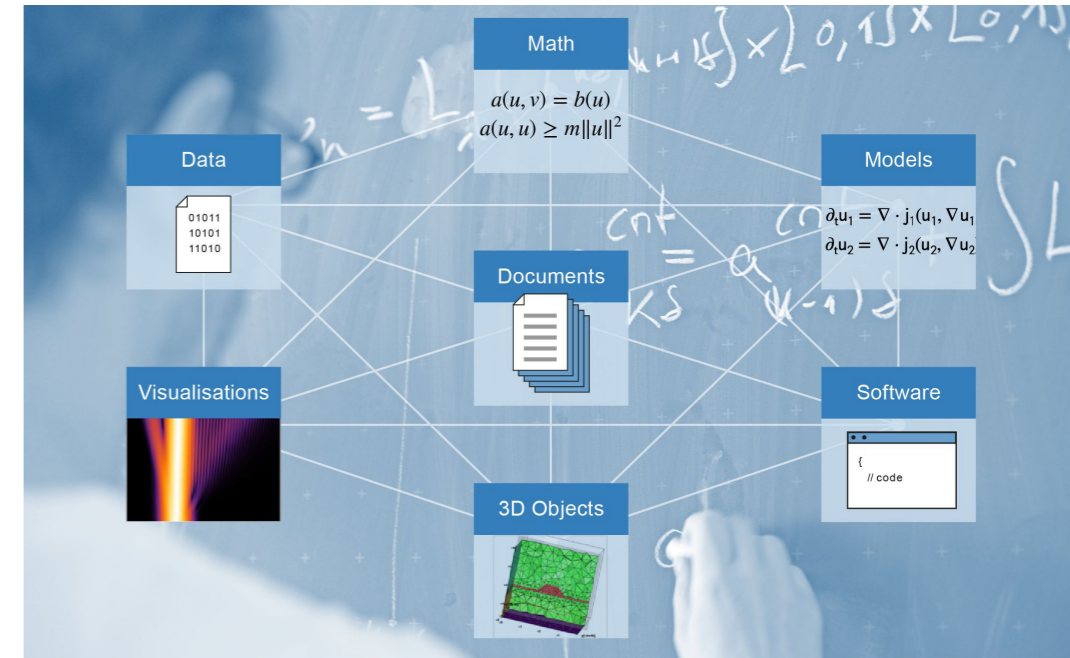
Math

$a(u,v) = b(u)$
$a(u,u) \geq m\|u\|^2$

Data

01011
10101
11010

Models

$\partial_t u_1 = \nabla \cdot j_1(u_1, \nabla u_1$
$\partial_t u_2 = \nabla \cdot j_2(u_2, \nabla u_2$

Documents

Visualisations

Software

{
// code

3D Objects